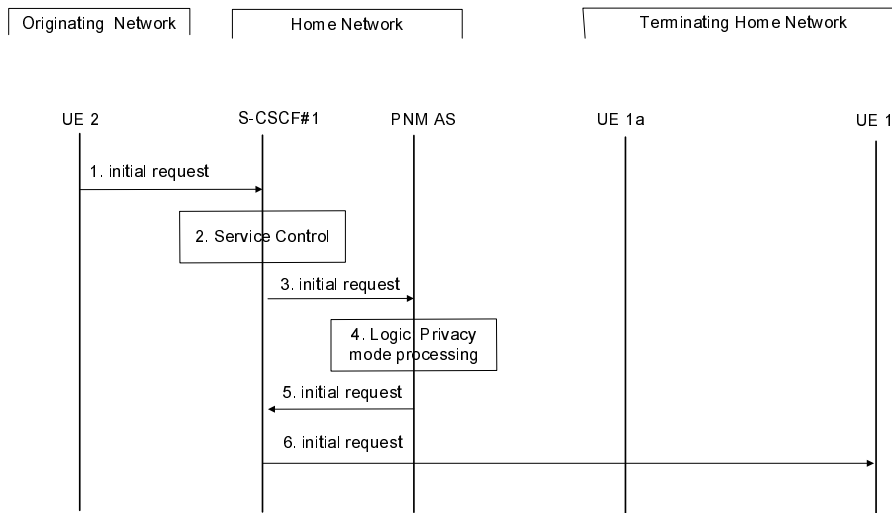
Originating Network

Home Network

Terminating Home Network

UE 2

S-CSCF#1

PNM AS

UE 1a

UE 1

1. initial request

2. Service Control

3. initial request

4. Logic Privacy mode processing

5. initial request

6. initial request